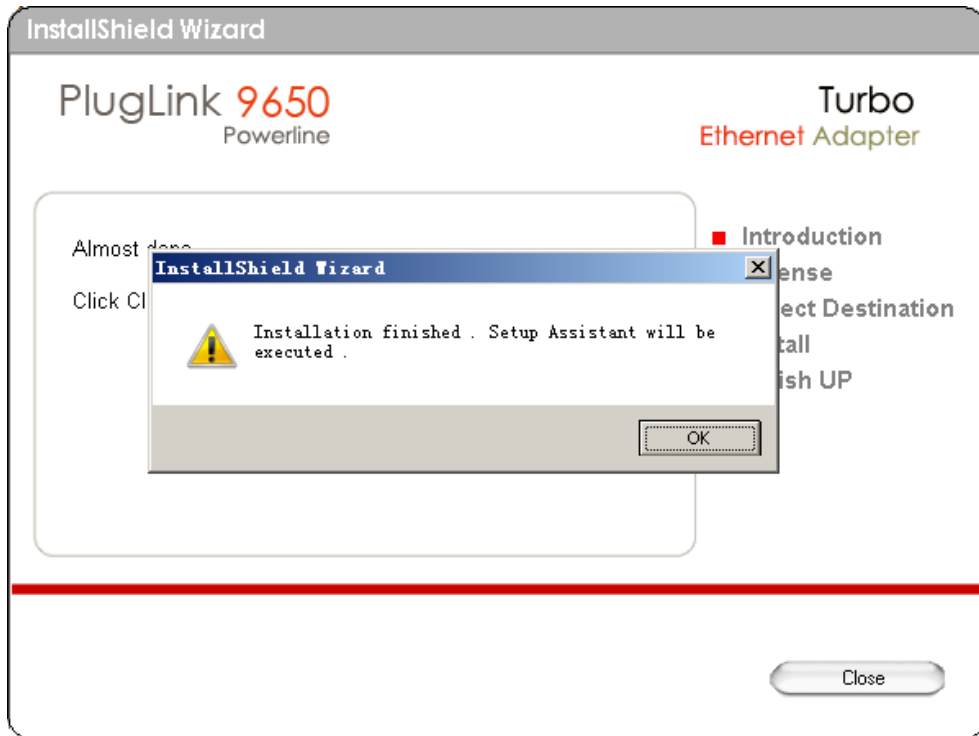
InstallShield Wizard

PlugLink 9650
Powerline

Turbo
Ethernet Adapter

Almost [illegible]

Click Cl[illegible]

Introduction
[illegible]ense
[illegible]ect Destination
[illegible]tall
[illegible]ish UP

InstallShield Wizard

Installation finished . Setup Assistant will be executed .

OK

Close